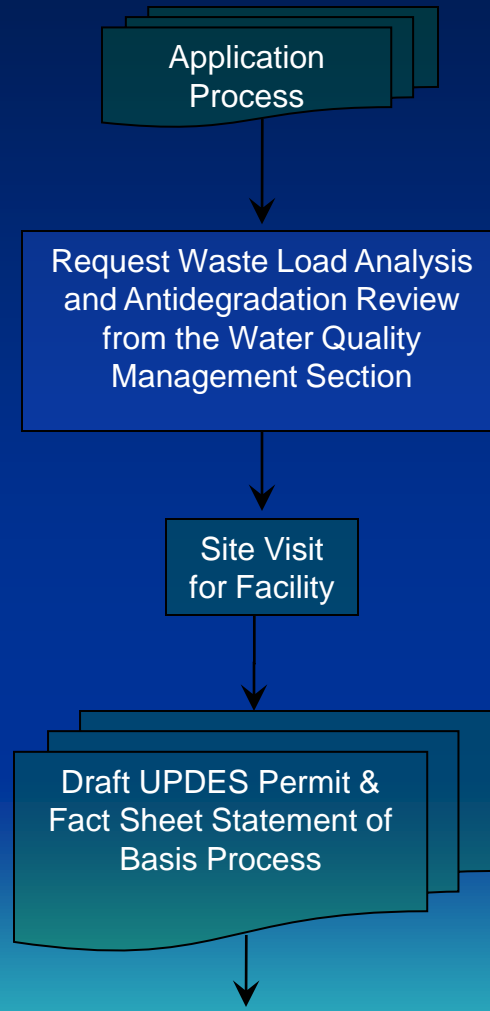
Application Process

Request Waste Load Analysis and Antidegradation Review from the Water Quality Management Section

Site Visit for Facility

Draft UPDES Permit & Fact Sheet Statement of Basis Process